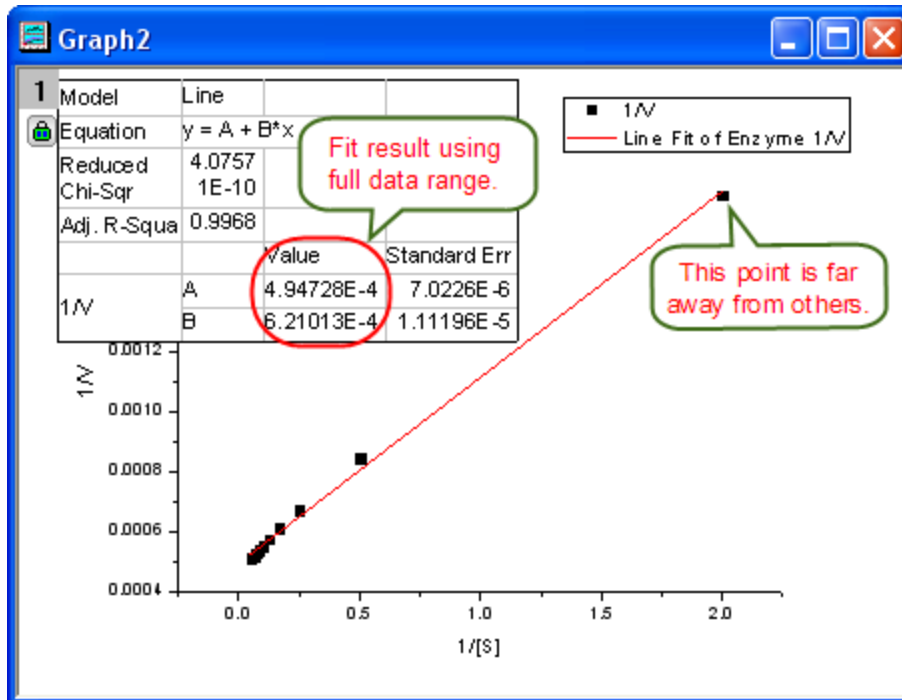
Graph2

1

| Model | Line | | |
|---|---|---|---|
| Equation | y = A + B*x | | |
| Reduced Chi-Sqr | 4.0757 1E-10 | | |
| Adj. R-Squa | 0.9968 | | |
| | | Value | Standard Err |
| 1/V | A | 4.94728E-4 | 7.0226E-6 |
| | B | 6.21013E-4 | 1.11196E-5 |

Fit result using full data range.

1/V

Line Fit of Enzyme 1/V

This point is far away from others.

1/V

0.0012

0.0010

0.0008

0.0006

0.0004

0.0

0.5

1.0

1.5

2.0

1/[S]